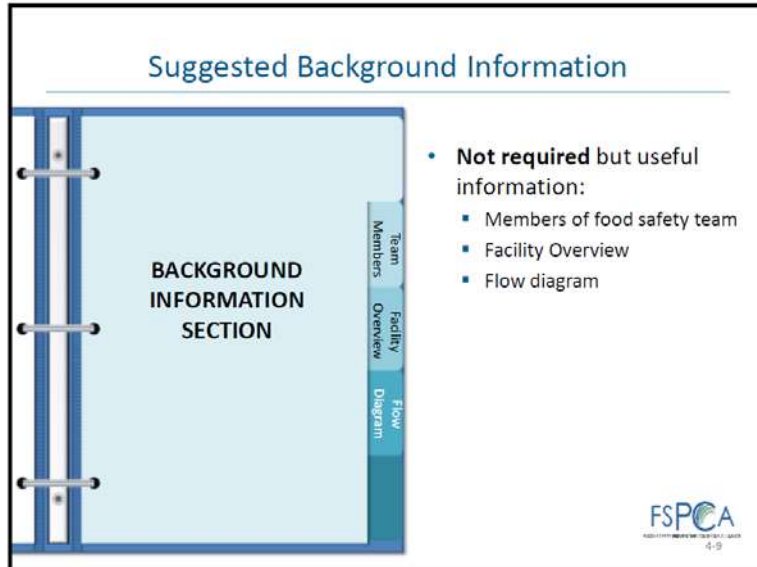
Suggested Background Information

BACKGROUND INFORMATION SECTION

Team Members

Facility Overview

Flow Diagram

• **Not required** but useful information:
  ▪ Members of food safety team
  ▪ Facility Overview
  ▪ Flow diagram

FSPCA
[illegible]
4-9